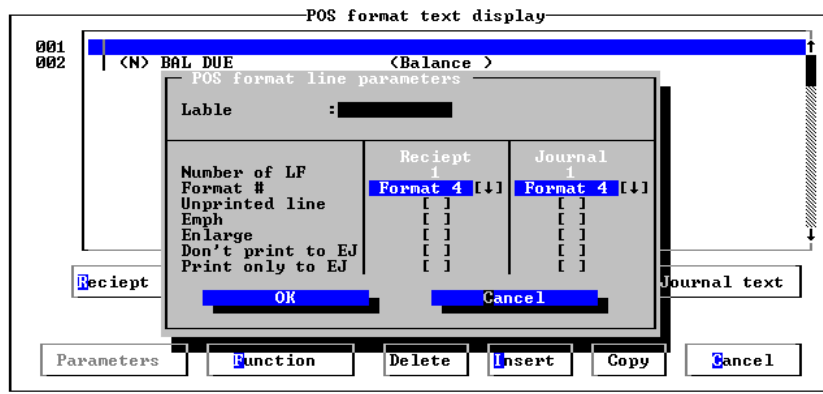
POS format text display

001
002 (N) BAL DUE (Balance )

POS format line parameters

Lable :

| | Reciept | Journal |
|---|---|---|
| Number of LF | 1 | 1 |
| Format # | Format 4 [↓] | Format 4 [↓] |
| Unprinted line | [ ] | [ ] |
| Emph | [ ] | [ ] |
| Enlarge | [ ] | [ ] |
| Don't print to EJ | [ ] | [ ] |
| Print only to EJ | [ ] | [ ] |

OK Cancel

Reciept Journal text

Parameters Function Delete Insert Copy Cancel